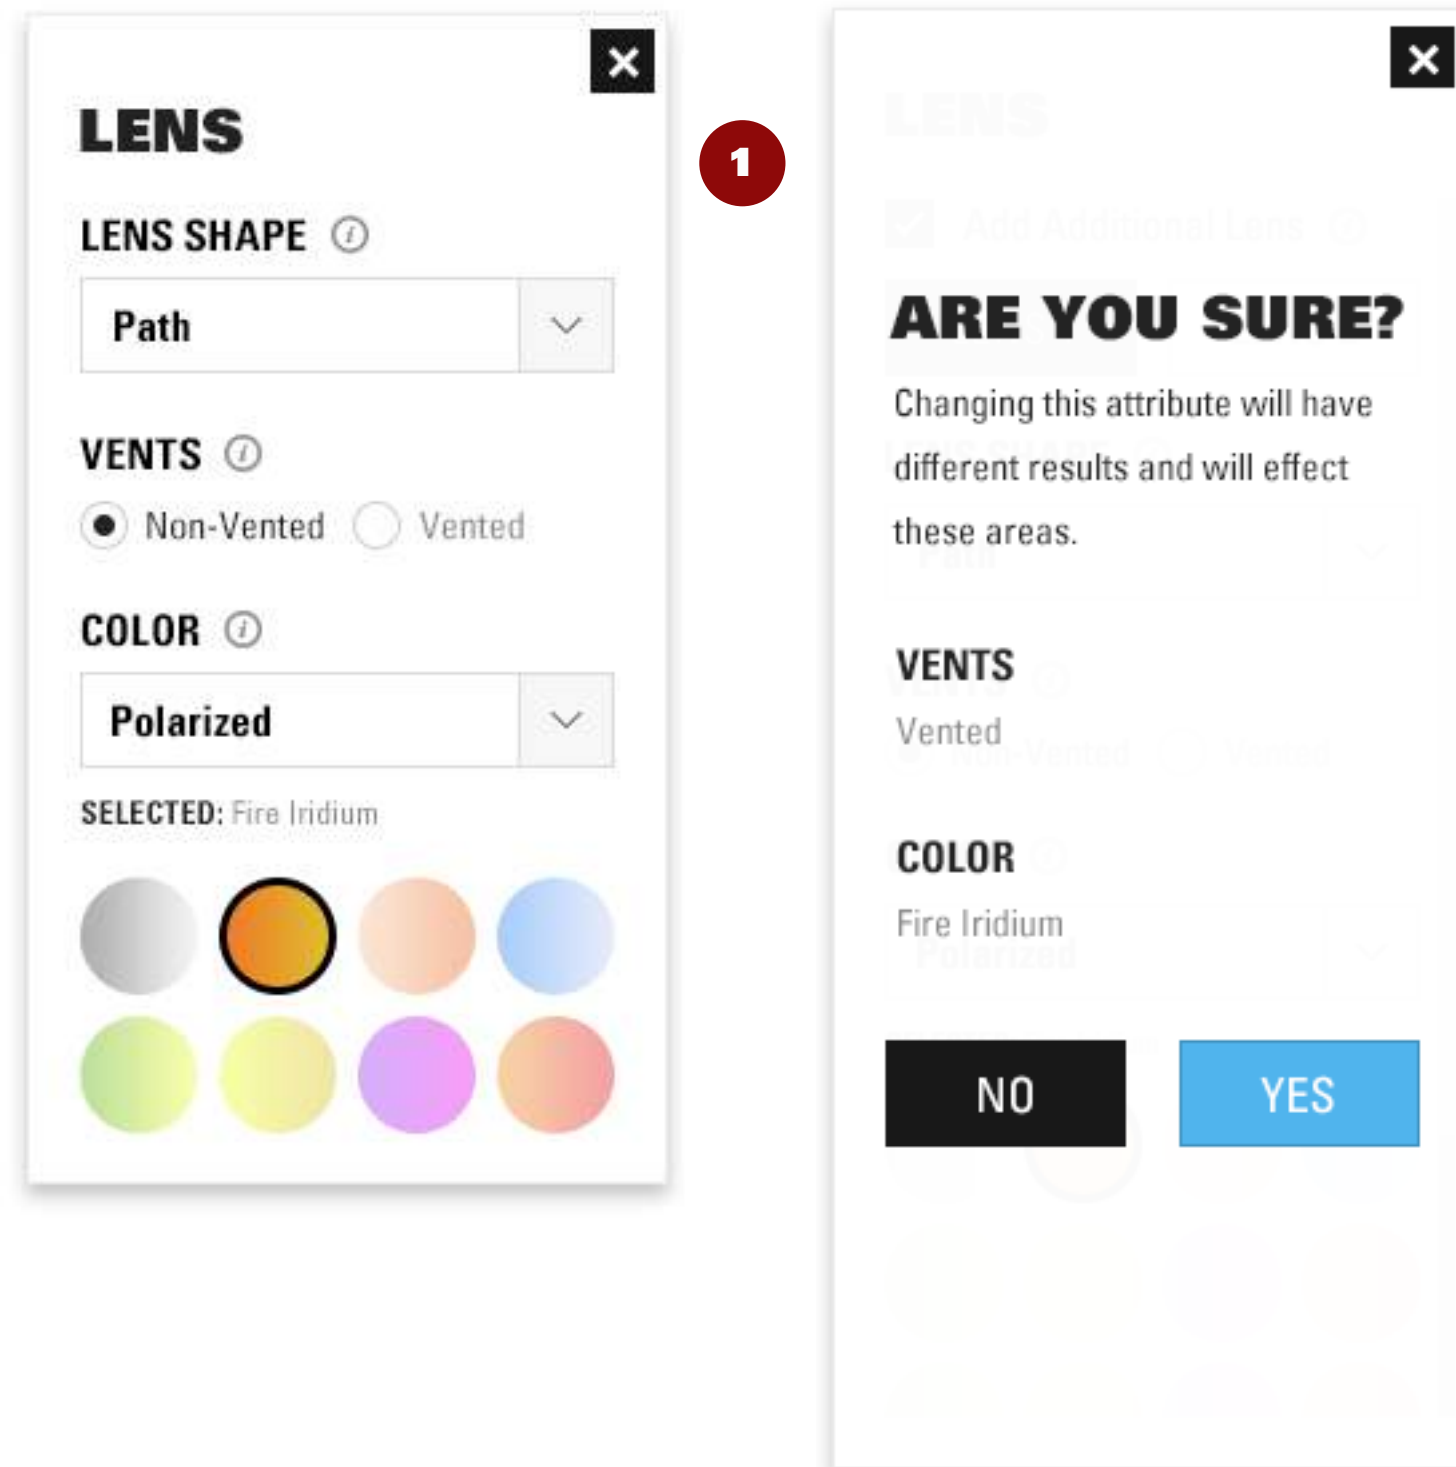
LENS

LENS SHAPE

Path

VENTS

Non-Vented Vented

COLOR

Polarized

SELECTED: Fire Iridium

1

ARE YOU SURE?

Changing this attribute will have different results and will effect these areas.

VENTS

Vented

COLOR

Fire Iridium

NO

YES